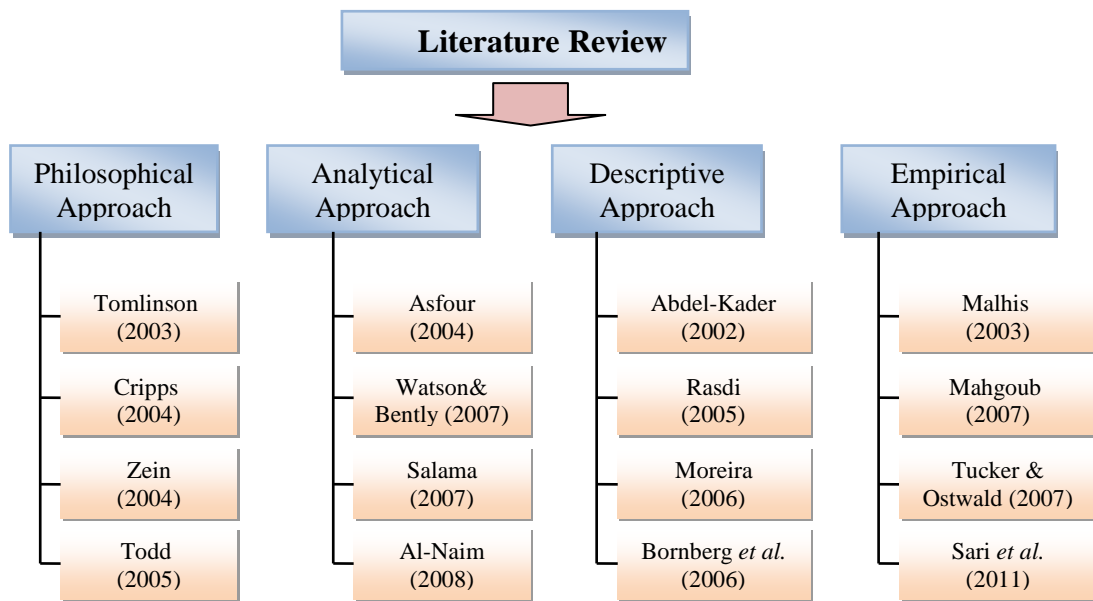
Literature Review

Philosophical Approach

Tomlinson (2003)

Cripps (2004)

Zein (2004)

Todd (2005)

Analytical Approach

Asfour (2004)

Watson& Bently (2007)

Salama (2007)

Al-Naim (2008)

Descriptive Approach

Abdel-Kader (2002)

Rasdi (2005)

Moreira (2006)

Bornberg *et al.* (2006)

Empirical Approach

Malhis (2003)

Mahgoub (2007)

Tucker & Ostwald (2007)

Sari *et al.* (2011)